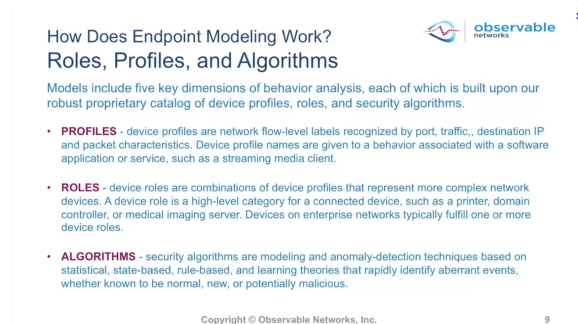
How Does Endpoint Modeling Work?
Roles, Profiles, and Algorithms

observable networks

Models include five key dimensions of behavior analysis, each of which is built upon our robust proprietary catalog of device profiles, roles, and security algorithms.

• PROFILES - device profiles are network flow-level labels recognized by port, traffic,, destination IP and packet characteristics. Device profile names are given to a behavior associated with a software application or service, such as a streaming media client.

• ROLES - device roles are combinations of device profiles that represent more complex network devices. A device role is a high-level category for a connected device, such as a printer, domain controller, or medical imaging server. Devices on enterprise networks typically fulfill one or more device roles.

• ALGORITHMS - security algorithms are modeling and anomaly-detection techniques based on statistical, state-based, rule-based, and learning theories that rapidly identify aberrant events, whether known to be normal, new, or potentially malicious.

Copyright © Observable Networks, Inc.

9